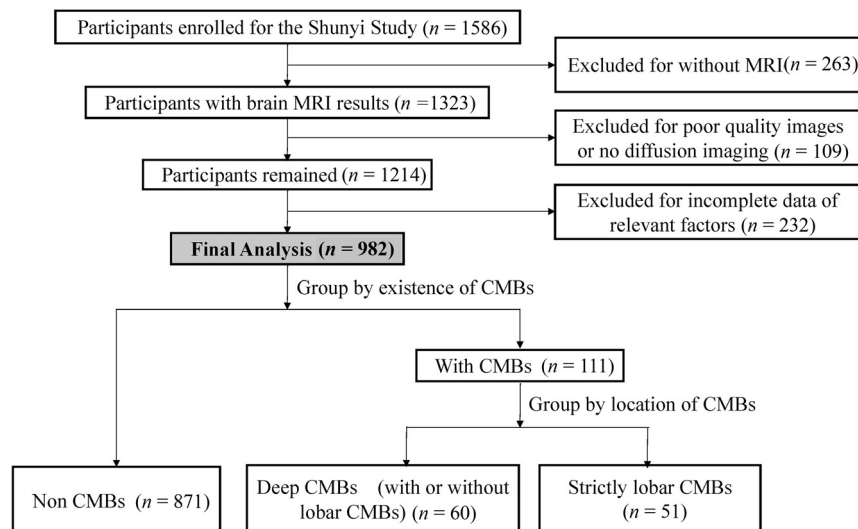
Participants enrolled for the Shunyi Study ($n$ = 1586)

Excluded for without MRI($n$ = 263)

Participants with brain MRI results ($n$ =1323)

Excluded for poor quality images or no diffusion imaging ($n$ = 109)

Participants remained ($n$ = 1214)

Excluded for incomplete data of relevant factors ($n$ = 232)

**Final Analysis ($n$ = 982)**

Group by existence of CMBs

With CMBs ($n$ = 111)

Group by location of CMBs

Non CMBs ($n$ = 871)

Deep CMBs (with or without lobar CMBs) ($n$ = 60)

Strictly lobar CMBs ($n$ = 51)